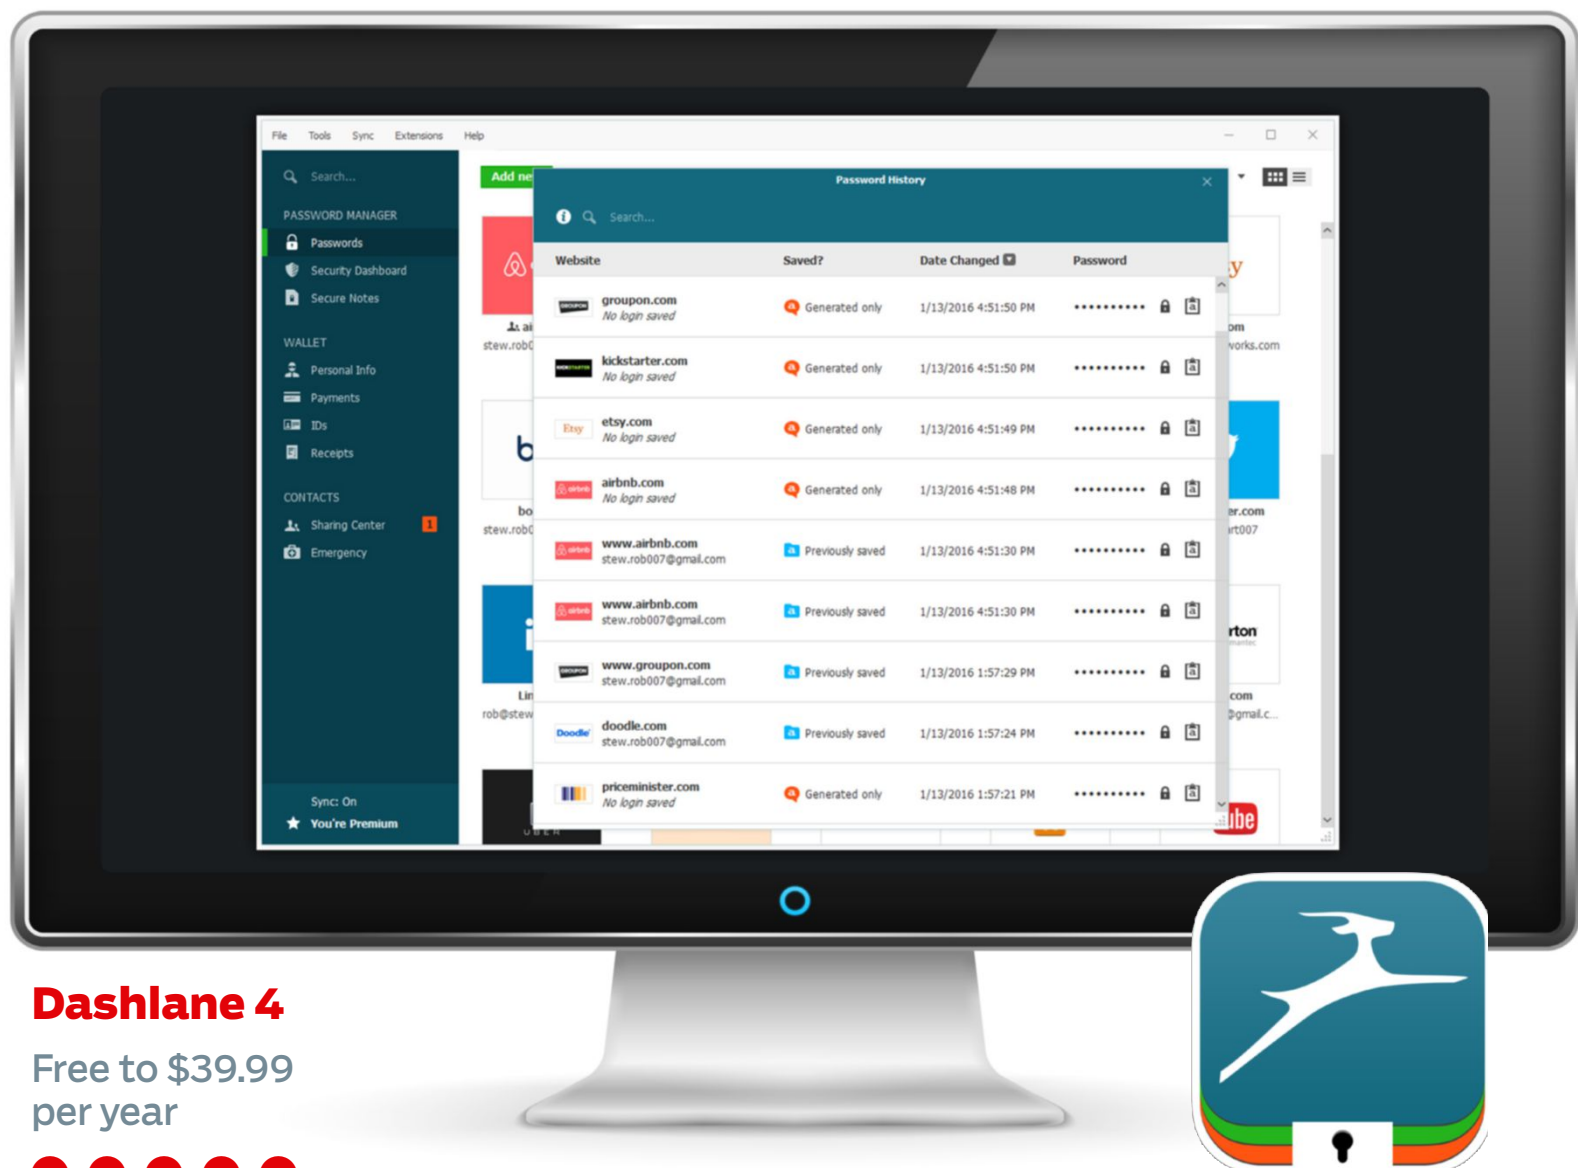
File Tools Sync Extensions Help

Search...

PASSWORD MANAGER
Passwords
Security Dashboard
Secure Notes

WALLET
Personal Info
Payments
IDs
Receipts

CONTACTS
Sharing Center 1
Emergency

Sync: On
You're Premium

Add ne

Password History

Search...

| Website | Saved? | Date Changed | Password |
|---|---|---|---|
| groupon.com No login saved | Generated only | 1/13/2016 4:51:50 PM | •••••••••• |
| kickstarter.com No login saved | Generated only | 1/13/2016 4:51:50 PM | •••••••••• |
| etsy.com No login saved | Generated only | 1/13/2016 4:51:49 PM | •••••••••• |
| airbnb.com No login saved | Generated only | 1/13/2016 4:51:48 PM | •••••••••• |
| www.airbnb.com stew.rob007@gmail.com | Previously saved | 1/13/2016 4:51:30 PM | •••••••••• |
| www.airbnb.com stew.rob007@gmail.com | Previously saved | 1/13/2016 4:51:30 PM | •••••••••• |
| www.groupon.com stew.rob007@gmail.com | Previously saved | 1/13/2016 1:57:29 PM | •••••••••• |
| doodle.com stew.rob007@gmail.com | Previously saved | 1/13/2016 1:57:24 PM | •••••••••• |
| priceminister.com No login saved | Generated only | 1/13/2016 1:57:21 PM | •••••••••• |

Dashlane 4
Free to $39.99 per year